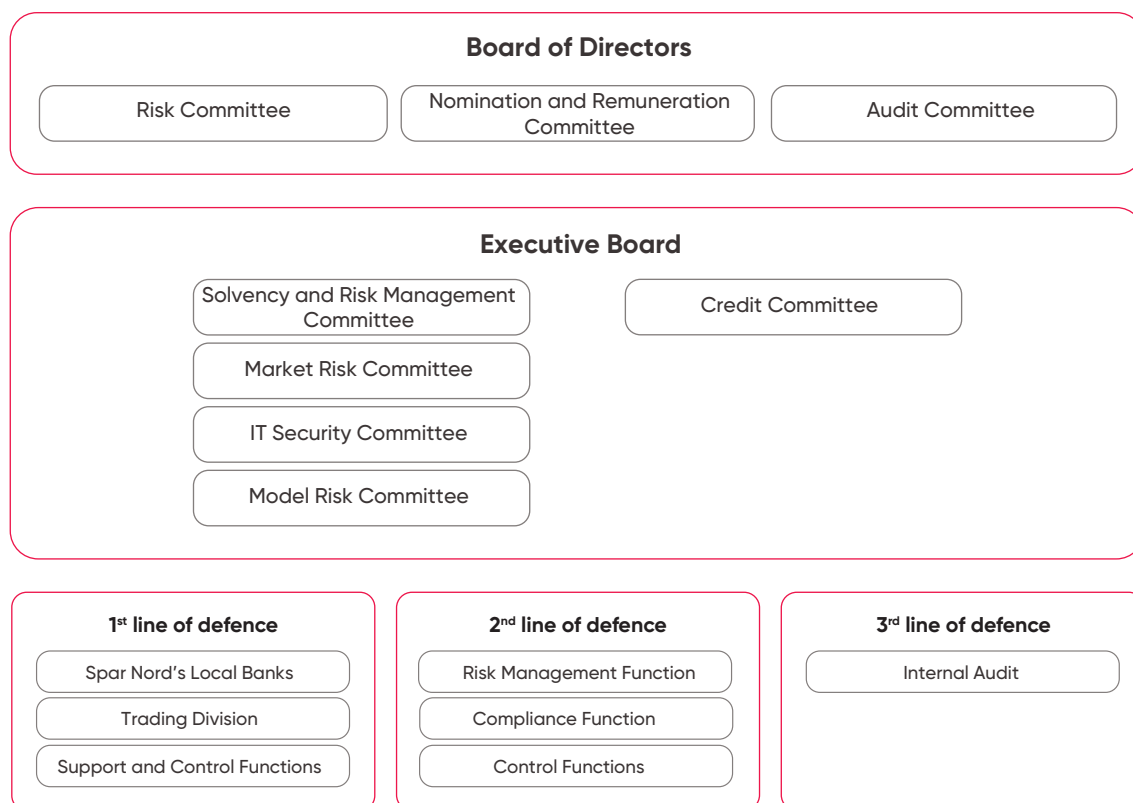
Board of Directors

Risk Committee

Nomination and Remuneration Committee

Audit Committee

Executive Board

Solvency and Risk Management Committee

Market Risk Committee

IT Security Committee

Model Risk Committee

Credit Committee

1$^{st}$ line of defence

Spar Nord's Local Banks

Trading Division

Support and Control Functions

2$^{nd}$ line of defence

Risk Management Function

Compliance Function

Control Functions

3$^{rd}$ line of defence

Internal Audit